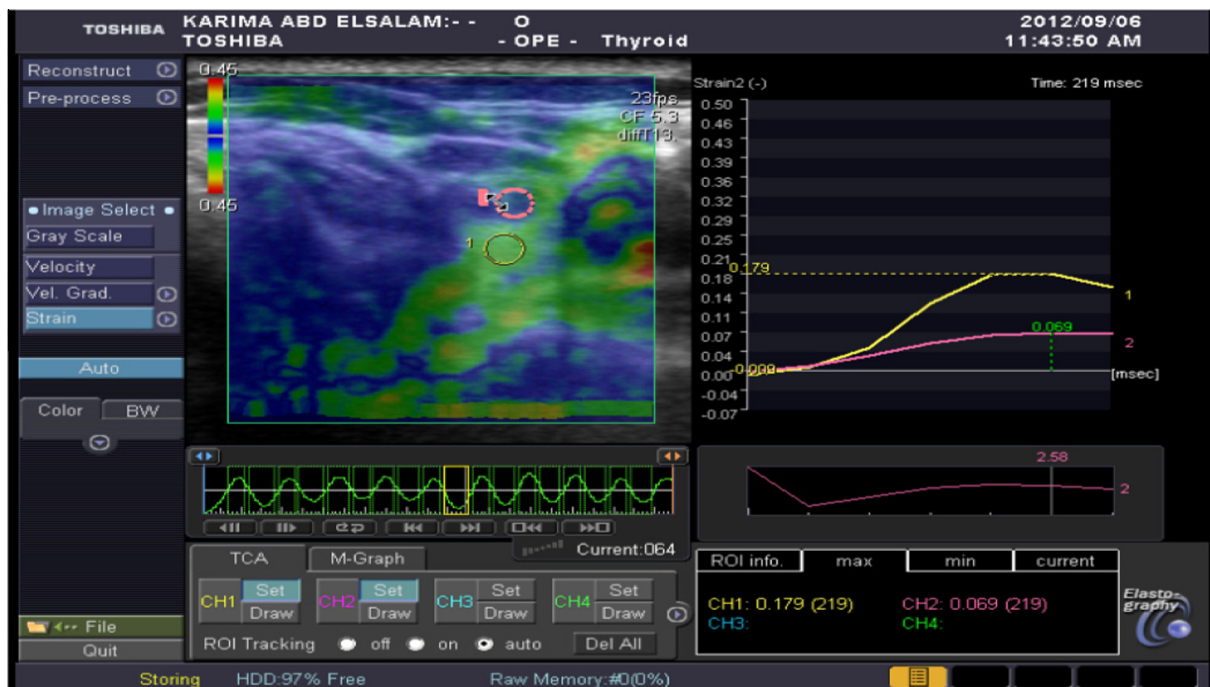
TOSHIBA KARIMA ABD ELSALAM:- - O
TOSHIBA - OPE - Thyroid

2012/09/06
11:43:50 AM

Reconstruct
Pre-process

0.45
0.45

23fps
CF 5.3
diffT13.

Image Select
Gray Scale
Velocity
Vel. Grad.
Strain

Auto

Color BW

Strain2 (-)
Time: 219 msec

0.50
0.46
0.43
0.39
0.36
0.32
0.29
0.25
0.21
0.18
0.14
0.11
0.07
0.04
0.00
-0.04
-0.07

0.179
0.069
0.000
1
2
[msec]

2.58
2

Current:064

TCA M-Graph

CH1 Set Draw
CH2 Set Draw
CH3 Set Draw
CH4 Set Draw

ROI Tracking off on auto Del All

ROI info. max min current

CH1: 0.179 (219)
CH2: 0.069 (219)
CH3:
CH4:

Elasto-graphy

File
Quit

Storing HDD:97% Free Raw Memory:#0(0%)